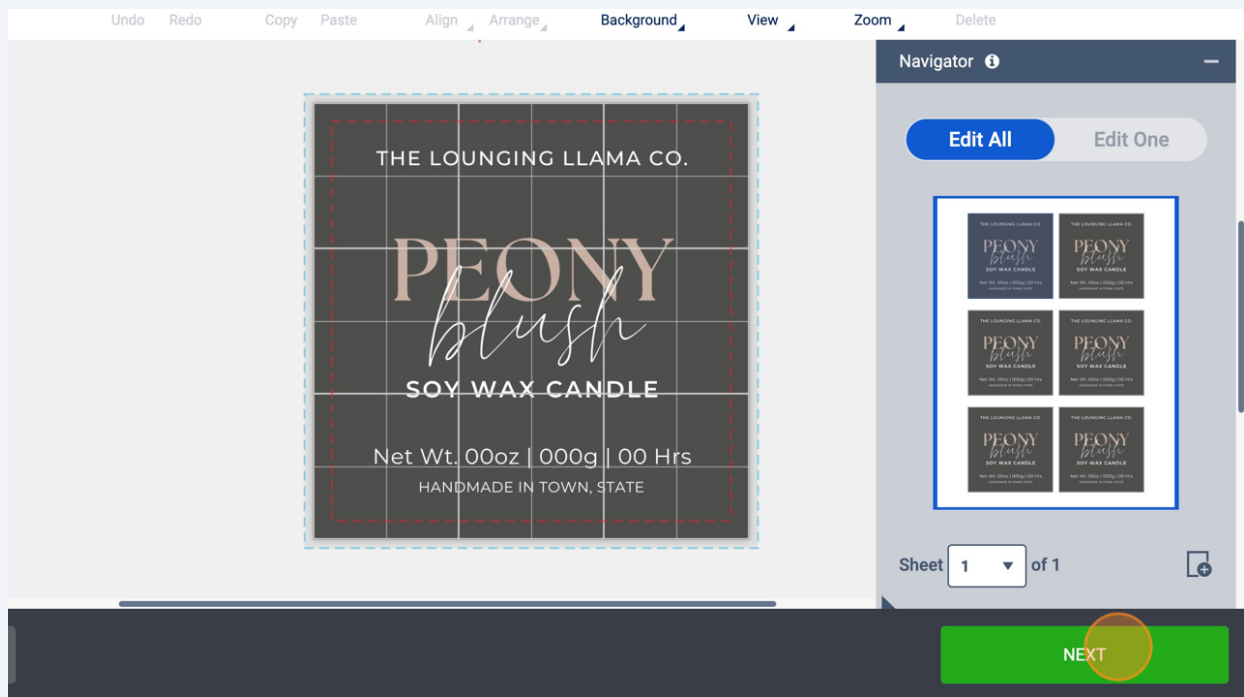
Undo Redo Copy Paste Align Arrange Background View Zoom Delete

THE LOUNGING LLAMA CO.

PEONY

blush

SOY WAX CANDLE

Net Wt. 00oz | 000g | 00 Hrs

HANDMADE IN TOWN, STATE

Navigator

Edit All

Edit One

Sheet 1 of 1

NEXT